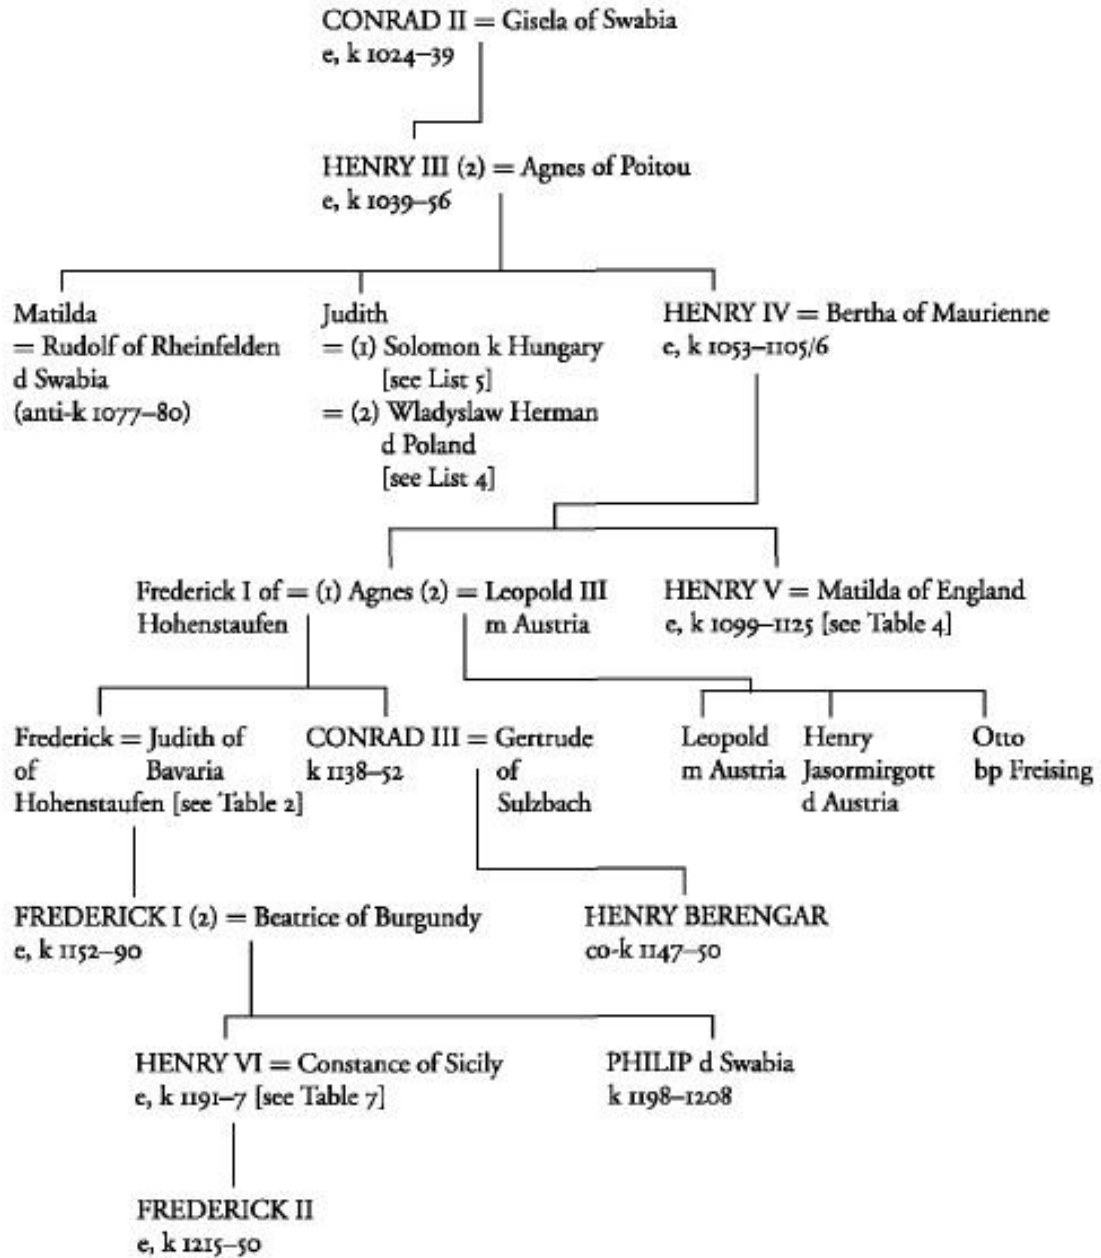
CONRAD II = Gisela of Swabia
e, k 1024–39

HENRY III (2) = Agnes of Poitou
e, k 1039–56

Matilda
= Rudolf of Rheinfelden
d Swabia
(anti-k 1077–80)

Judith
= (1) Solomon k Hungary
[see List 5]
= (2) Wladyslaw Herman
d Poland
[see List 4]

HENRY IV = Bertha of Maurienne
e, k 1053–1105/6

Frederick I of = (1) Agnes (2) = Leopold III
Hohenstaufen m Austria

HENRY V = Matilda of England
e, k 1099–1125 [see Table 4]

Frederick = Judith of
of Bavaria
Hohenstaufen [see Table 2]

CONRAD III = Gertrude
k 1138–52 of
Sulzbach

Leopold
m Austria

Henry
Jasormirgott
d Austria

Otto
bp Freising

FREDERICK I (2) = Beatrice of Burgundy
e, k 1152–90

HENRY BERENGAR
co-k 1147–50

HENRY VI = Constance of Sicily
e, k 1191–7 [see Table 7]

PHILIP d Swabia
k 1198–1208

FREDERICK II
e, k 1215–50